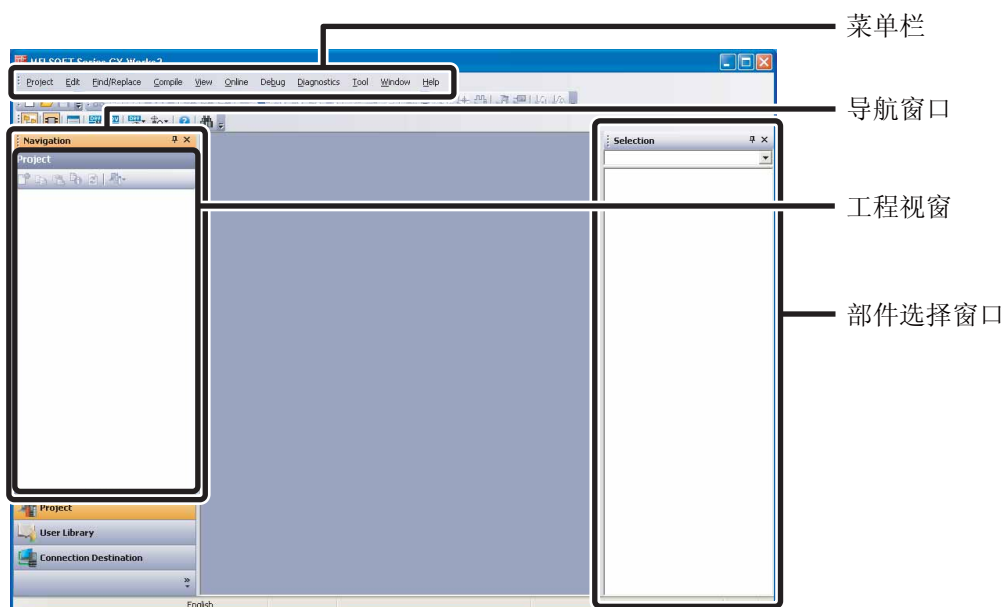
MELSOFT Series GX Works2

Project Edit Find/Replace Compile View Online Debug Diagnostics Tool Window Help

Navigation

Project

Selection

Project

User Library

Connection Destination

English

菜单栏

导航窗口

工程视窗

部件选择窗口